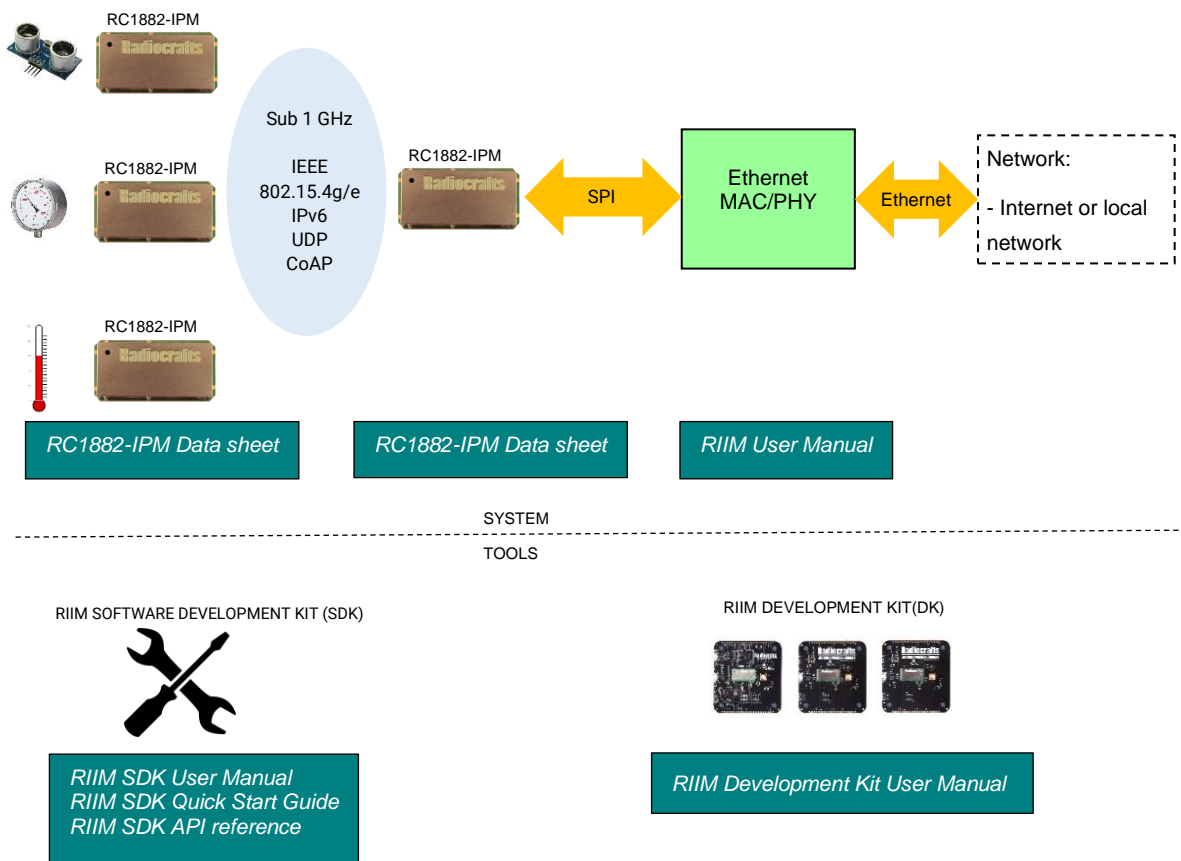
RC1882-IPM

Radiocrafts

Sub 1 GHz

IEEE
802.15.4g/e
IPv6
UDP
CoAP

RC1882-IPM

Radiocrafts

RC1882-IPM

Radiocrafts

SPI

Ethernet
MAC/PHY

Ethernet

Network:

- Internet or local network

RC1882-IPM

Radiocrafts

RC1882-IPM Data sheet

RC1882-IPM Data sheet

RIIM User Manual

SYSTEM

TOOLS

RIIM SOFTWARE DEVELOPMENT KIT (SDK)

RIIM DEVELOPMENT KIT(DK)

RIIM SDK User Manual
RIIM SDK Quick Start Guide
RIIM SDK API reference

RIIM Development Kit User Manual